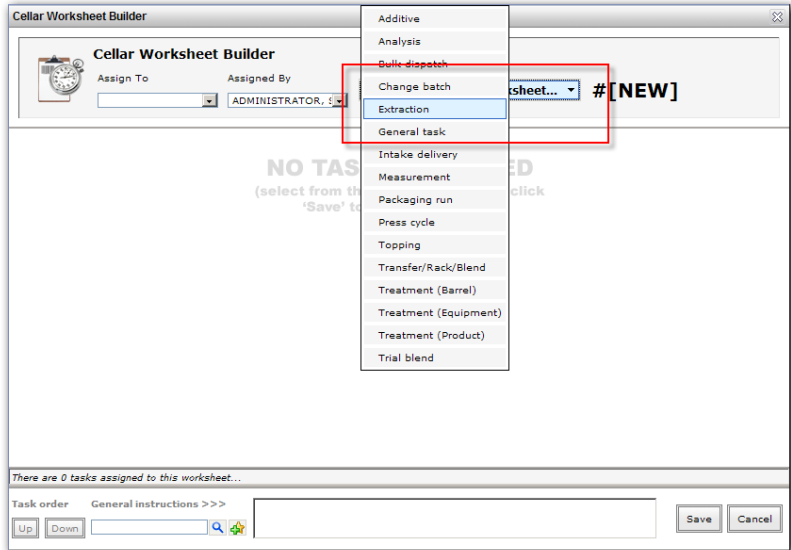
Cellar Worksheet Builder

Cellar Worksheet Builder

Assign To

Assigned By

ADMINISTRATOR, S

ksheet...

#[NEW]

Additive
Analysis
Bulk dispatch
Change batch
Extraction
General task
Intake delivery
Measurement
Packaging run
Press cycle
Topping
Transfer/Rack/Blend
Treatment (Barrel)
Treatment (Equipment)
Treatment (Product)
Trial blend

NO TAS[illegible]ED
(select from th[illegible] click
'Save' t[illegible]

There are 0 tasks assigned to this worksheet...

Task order

General instructions >>>

Up

Down

Save

Cancel